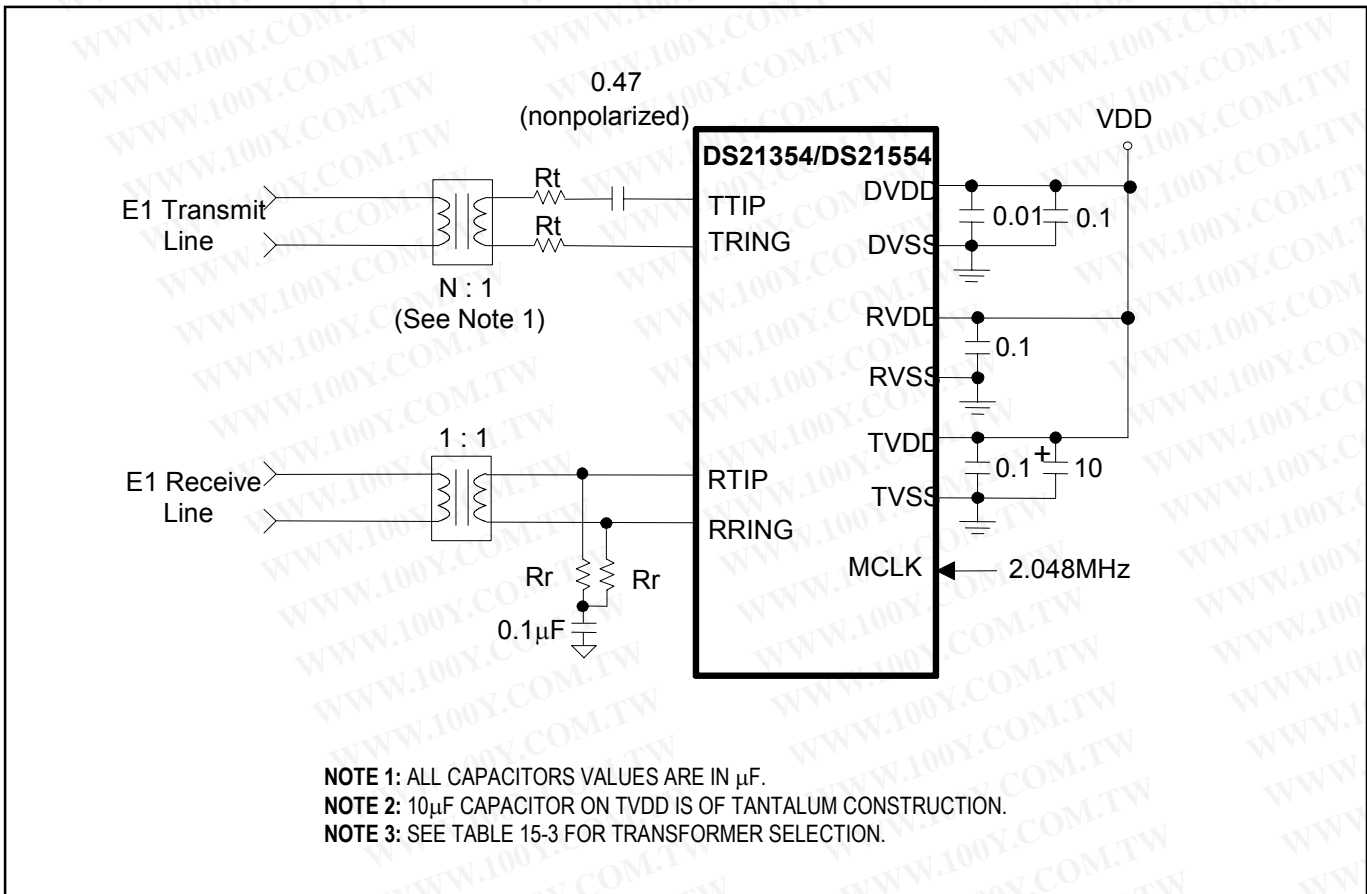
0.47
(nonpolarized)

VDD

DS21354/DS21554

E1 Transmit
Line

Rt
Rt

TTIP
TRING

DVDD
DVSS

0.01
0.1

N : 1
(See Note 1)

RVDD
0.1
RVSS

1 : 1

E1 Receive
Line

RTIP
RRING

TVDD
0.1
+
10
TVSS

MCLK
2.048MHz

Rr
Rr
0.1$\mu$F

NOTE 1: ALL CAPACITORS VALUES ARE IN $\mu$F.
NOTE 2: 10$\mu$F CAPACITOR ON TVDD IS OF TANTALUM CONSTRUCTION.
NOTE 3: SEE TABLE 15-3 FOR TRANSFORMER SELECTION.

WWW.100Y.COM.TW